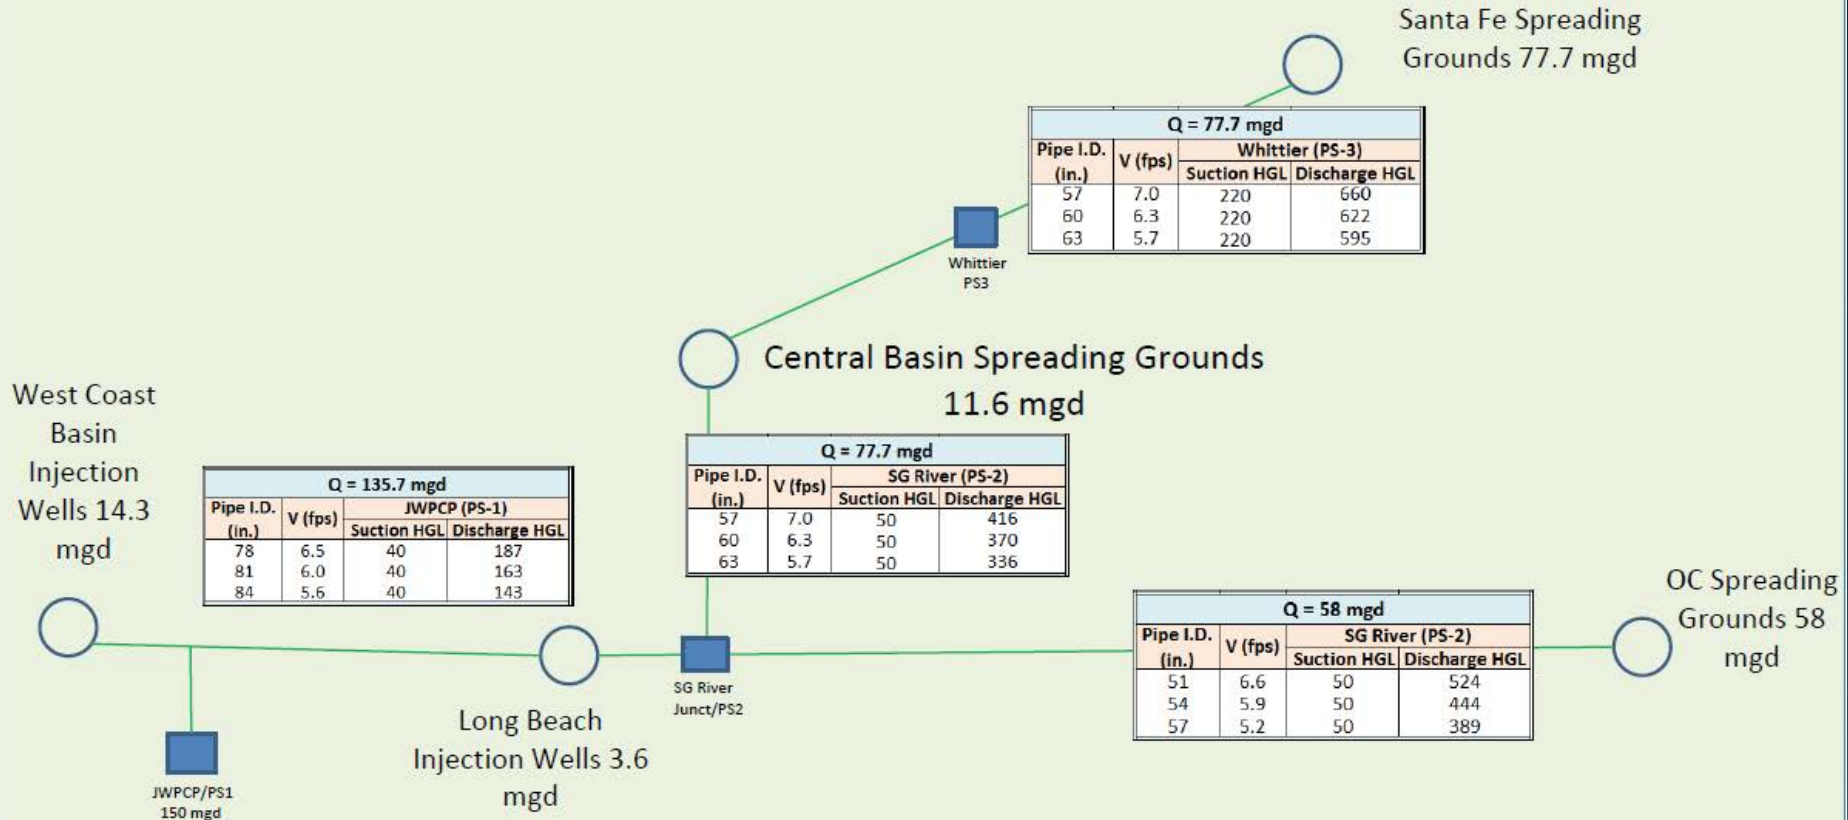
Santa Fe Spreading Grounds 77.7 mgd

| Q = 77.7 mgd | | | |
|---|---|---|---|
| Pipe I.D. (in.) | V (fps) | Whittier (PS-3) Suction HGL | Discharge HGL |
| 57 | 7.0 | 220 | 660 |
| 60 | 6.3 | 220 | 622 |
| 63 | 5.7 | 220 | 595 |

Whittier PS3

Central Basin Spreading Grounds 11.6 mgd

West Coast Basin Injection Wells 14.3 mgd

| Q = 135.7 mgd | | | |
|---|---|---|---|
| Pipe I.D. (in.) | V (fps) | JWPCP (PS-1) Suction HGL | Discharge HGL |
| 78 | 6.5 | 40 | 187 |
| 81 | 6.0 | 40 | 163 |
| 84 | 5.6 | 40 | 143 |

| Q = 77.7 mgd | | | |
|---|---|---|---|
| Pipe I.D. (in.) | V (fps) | SG River (PS-2) Suction HGL | Discharge HGL |
| 57 | 7.0 | 50 | 416 |
| 60 | 6.3 | 50 | 370 |
| 63 | 5.7 | 50 | 336 |

OC Spreading Grounds 58 mgd

| Q = 58 mgd | | | |
|---|---|---|---|
| Pipe I.D. (in.) | V (fps) | SG River (PS-2) Suction HGL | Discharge HGL |
| 51 | 6.6 | 50 | 524 |
| 54 | 5.9 | 50 | 444 |
| 57 | 5.2 | 50 | 389 |

SG River Junct/PS2

Long Beach Injection Wells 3.6 mgd

JWPCP/PS1 150 mgd